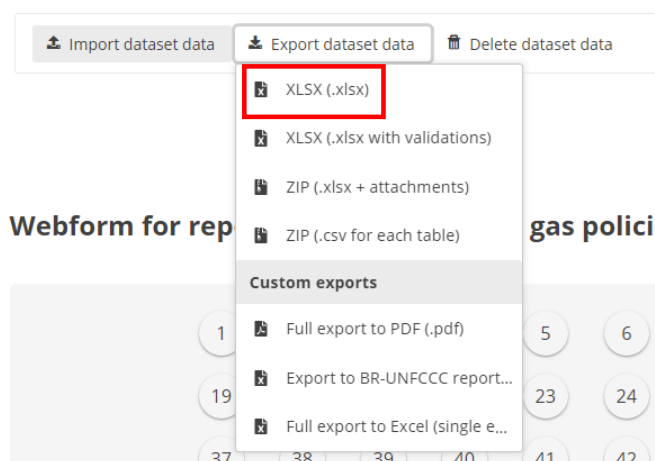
Import dataset data
Export dataset data
Delete dataset data

XLSX (.xlsx)
XLSX (.xlsx with validations)
ZIP (.xlsx + attachments)
ZIP (.csv for each table)
Custom exports
Full export to PDF (.pdf)
Export to BR-UNFCCC report...
Full export to Excel (single e...

Webform for rep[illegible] gas polici

1 5 6
19 23 24
37 38 39 40 41 42